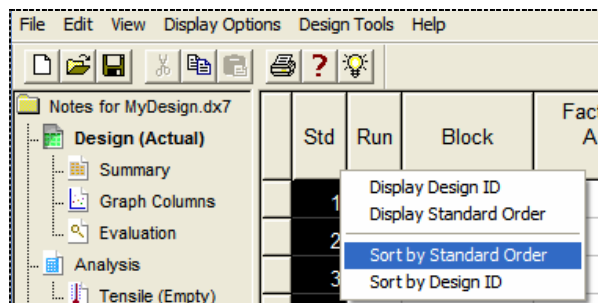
File Edit View Display Options Design Tools Help

Notes for MyDesign.dx7
Design (Actual)
Summary
Graph Columns
Evaluation
Analysis
Tensile (Empty)

| Std | Run | Block | Fact A |
|---|---|---|---|
| 1 | | | |
| 2 | | | |
| 3 | | | |

Display Design ID
Display Standard Order
Sort by Standard Order
Sort by Design ID